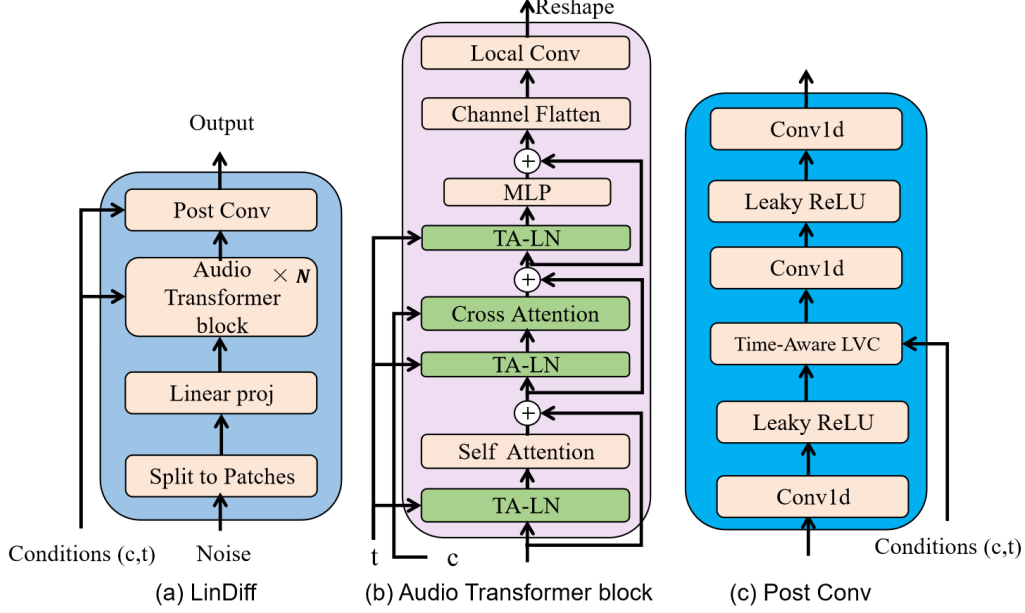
Output

Post Conv

Audio Transformer block $\times N$

Linear proj

Split to Patches

Conditions (c,t)

Noise

(a) LinDiff

Reshape

Local Conv

Channel Flatten

$+$

MLP

TA-LN

$+$

Cross Attention

TA-LN

$+$

Self Attention

TA-LN

t

c

(b) Audio Transformer block

Conv1d

Leaky ReLU

Conv1d

Time-Aware LVC

Leaky ReLU

Conv1d

Conditions (c,t)

(c) Post Conv